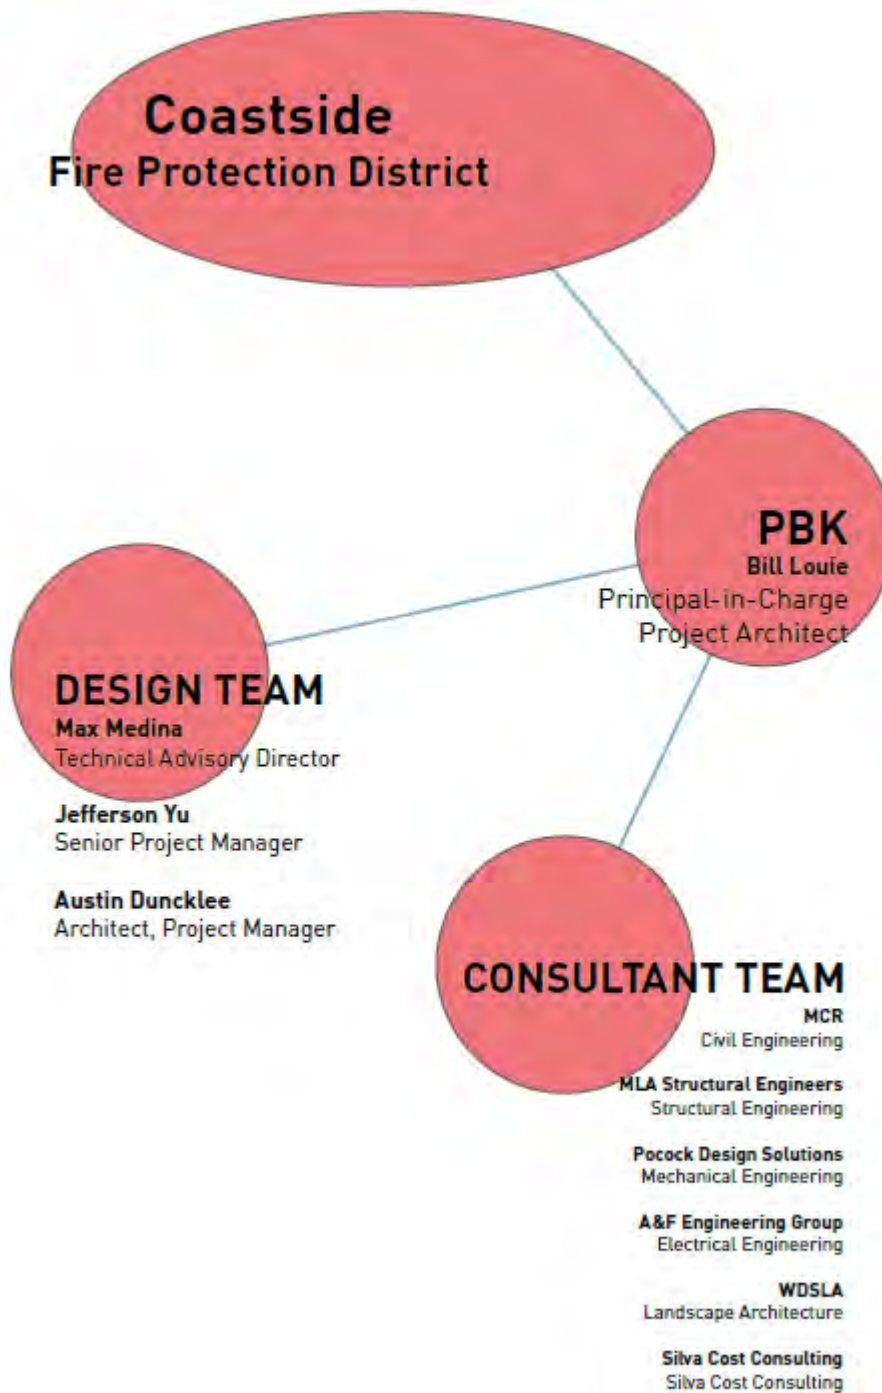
Coastside
Fire Protection District

PBK
Bill Louie
Principal-in-Charge
Project Architect

DESIGN TEAM
Max Medina
Technical Advisory Director

Jefferson Yu
Senior Project Manager

Austin Duncklee
Architect, Project Manager

CONSULTANT TEAM
MCR
Civil Engineering

MLA Structural Engineers
Structural Engineering

Pocock Design Solutions
Mechanical Engineering

A&F Engineering Group
Electrical Engineering

WDSLA
Landscape Architecture

Silva Cost Consulting
Silva Cost Consulting